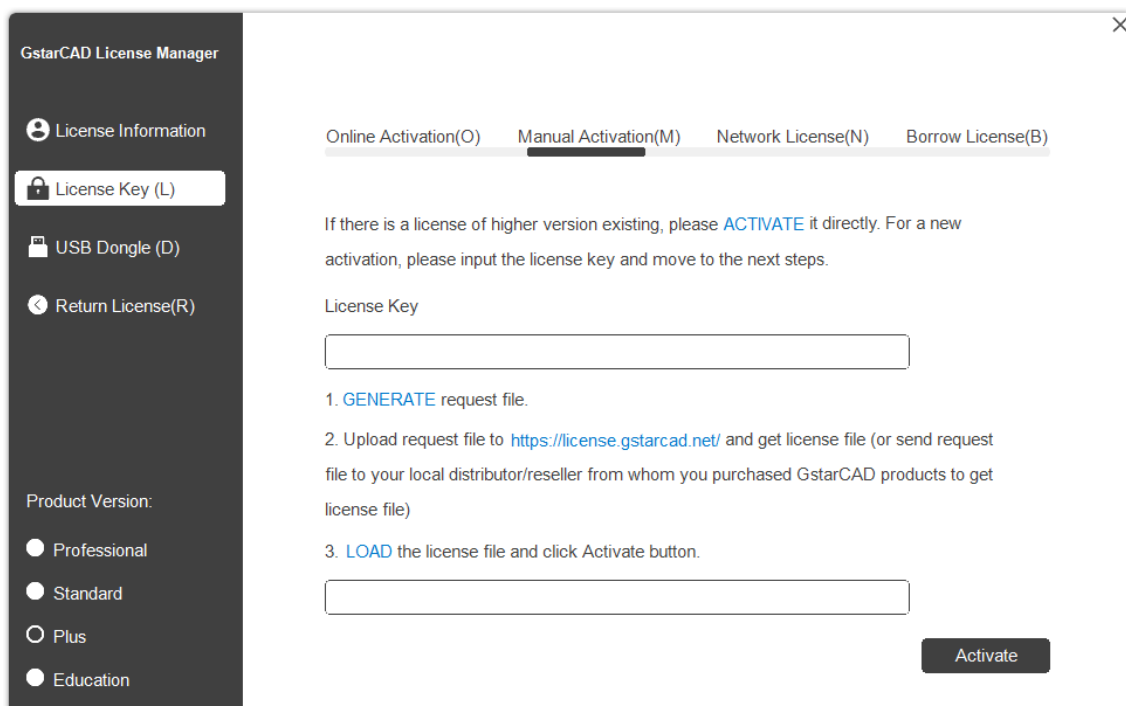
GstarCAD License Manager

License Information

License Key (L)

USB Dongle (D)

Return License(R)

Product Version:

Professional

Standard

Plus

Education

×

Online Activation(O) Manual Activation(M) Network License(N) Borrow License(B)

If there is a license of higher version existing, please ACTIVATE it directly. For a new activation, please input the license key and move to the next steps.

License Key

1. GENERATE request file.

2. Upload request file to https://license.gstarcad.net/ and get license file (or send request file to your local distributor/reseller from whom you purchased GstarCAD products to get license file)

3. LOAD the license file and click Activate button.

Activate